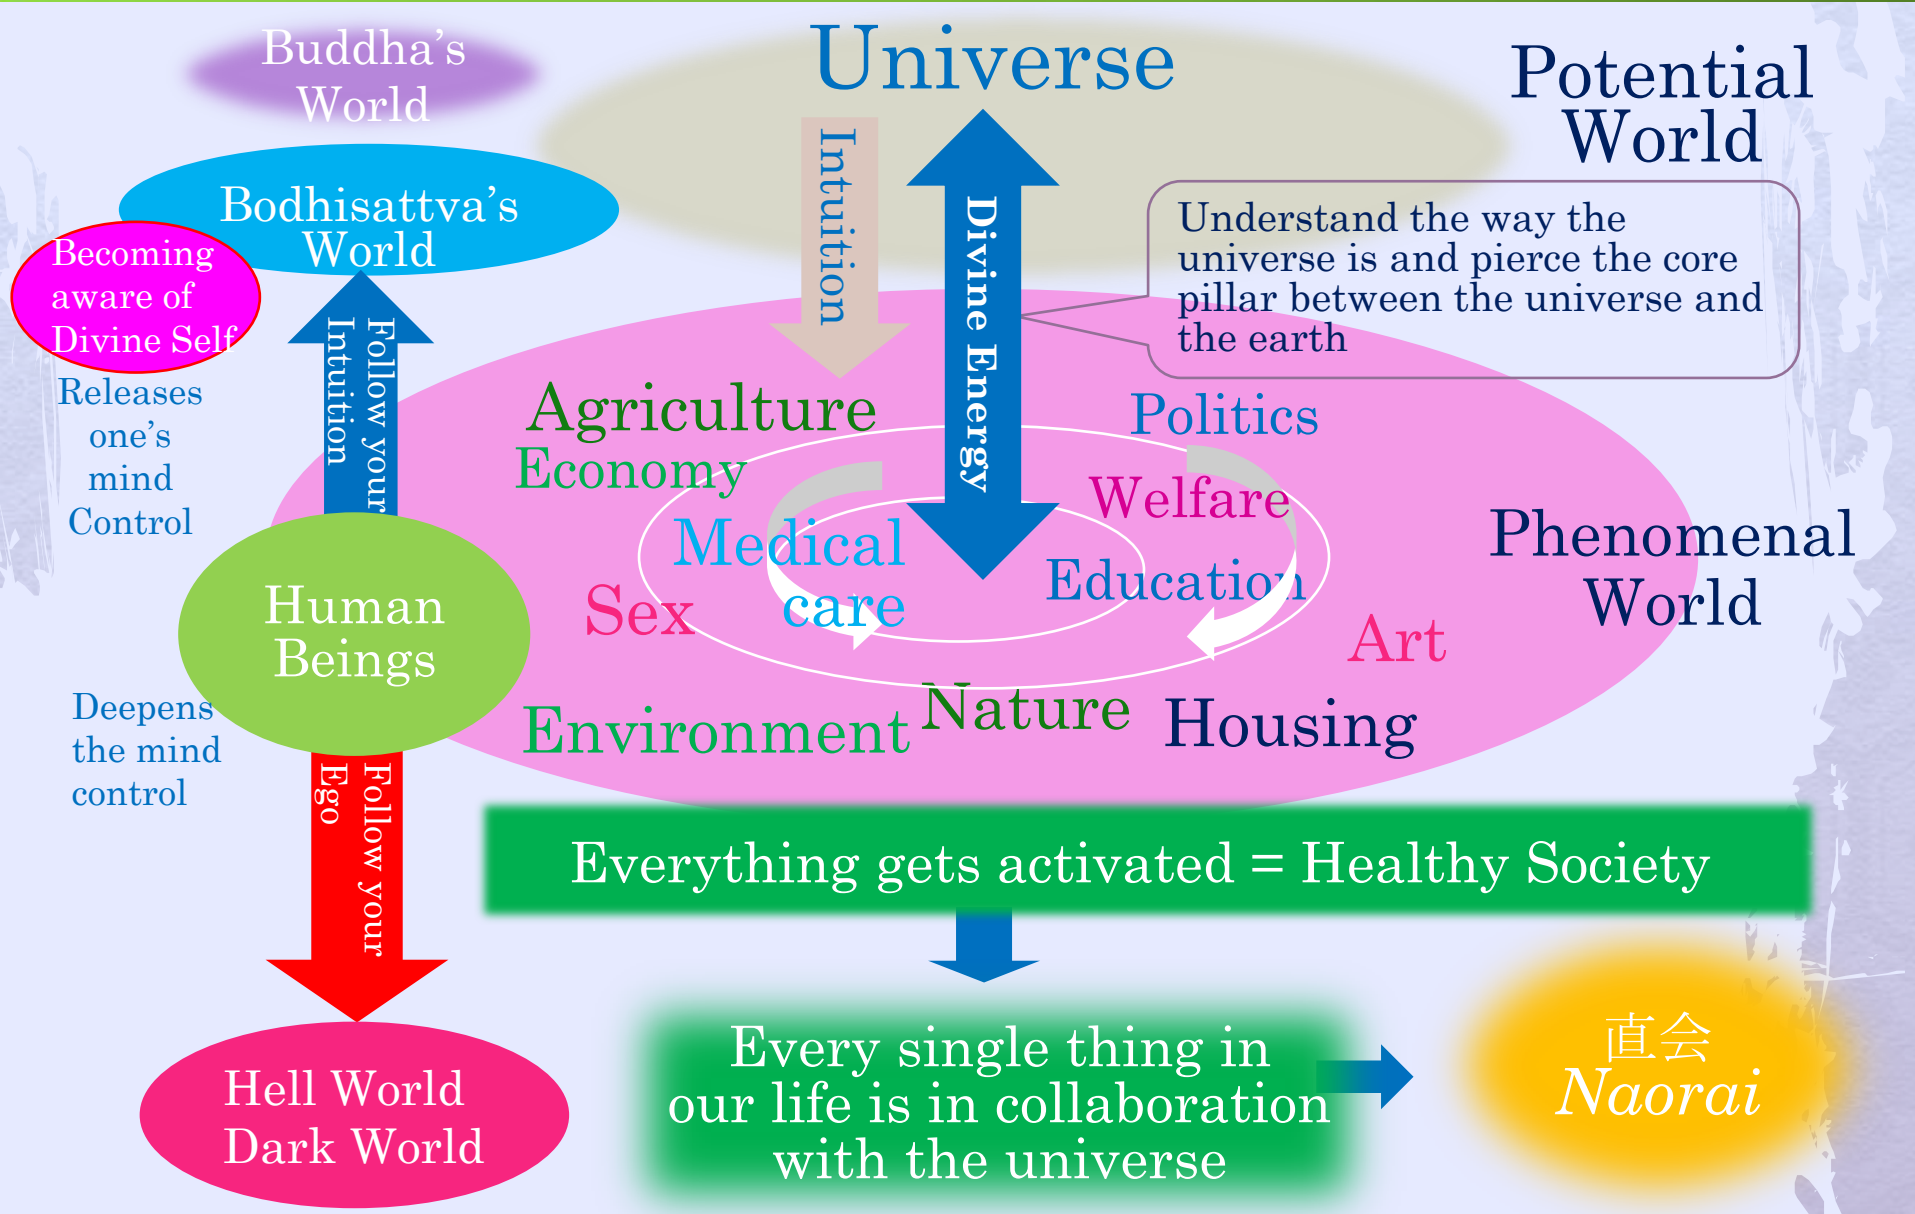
Buddha's World

Universe

Potential World

Bodhisattva's World

Becoming aware of Divine Self

Intuition

Divine Energy

Understand the way the universe is and pierce the core pillar between the universe and the earth

Follow your Intuition

Releases one's mind Control

Agriculture

Economy

Politics

Welfare

Medical care

Education

Sex

Phenomenal World

Human Beings

Art

Nature

Environment

Housing

Deepens the mind control

Follow your Ego

Everything gets activated = Healthy Society

Every single thing in our life is in collaboration with the universe

直会
Naorai

Hell World
Dark World